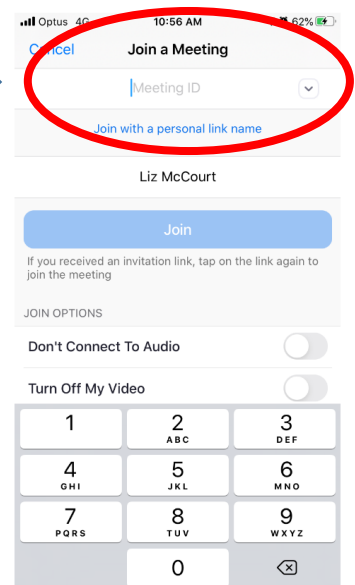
Optus 4G 10:56 AM 62%

Cancel Join a Meeting

Meeting ID

Join with a personal link name

Liz McCourt

Join

If you received an invitation link, tap on the link again to join the meeting

JOIN OPTIONS

Don't Connect To Audio

Turn Off My Video

1
2 ABC
3 DEF
4 GHI
5 JKL
6 MNO
7 PQRS
8 TUV
9 WXYZ
0